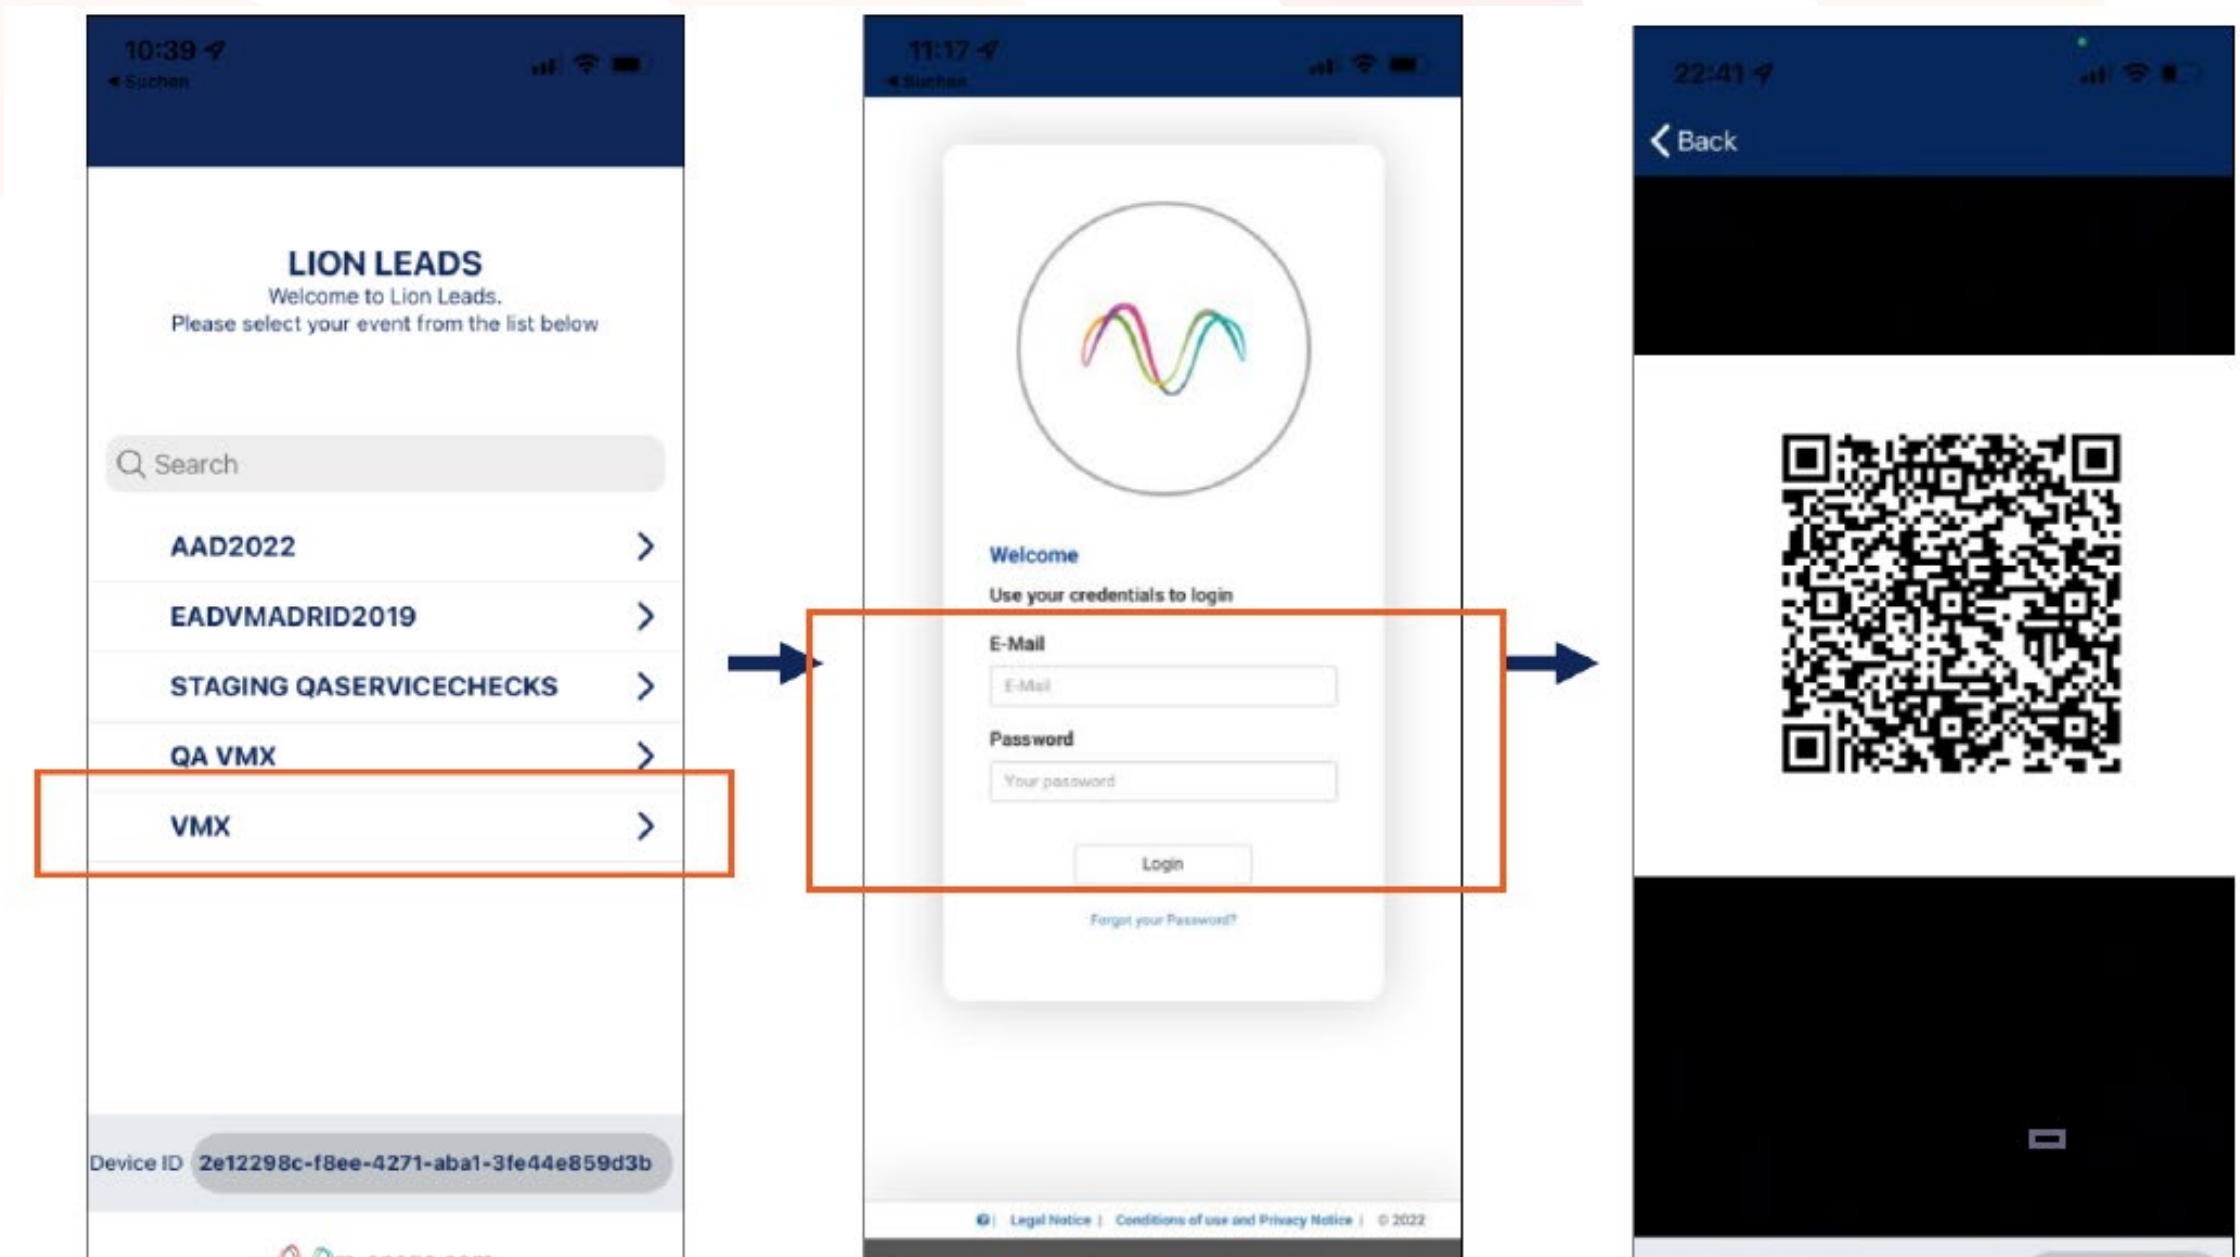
10:39
◂ Suchen

LION LEADS
Welcome to Lion Leads.
Please select your event from the list below

Search

AAD2022
EADVMADRID2019
STAGING QASERVICECHECKS
QA VMX
VMX

Device ID 2e12298c-f8ee-4271-aba1-3fe44e859d3b

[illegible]

11:17
◂ Suchen

Welcome
Use your credentials to login
E-Mail
E-Mail
Password
Your password
Login
Forgot your Password?

Legal Notice | Conditions of use and Privacy Notice | © 2022

22:41
Back